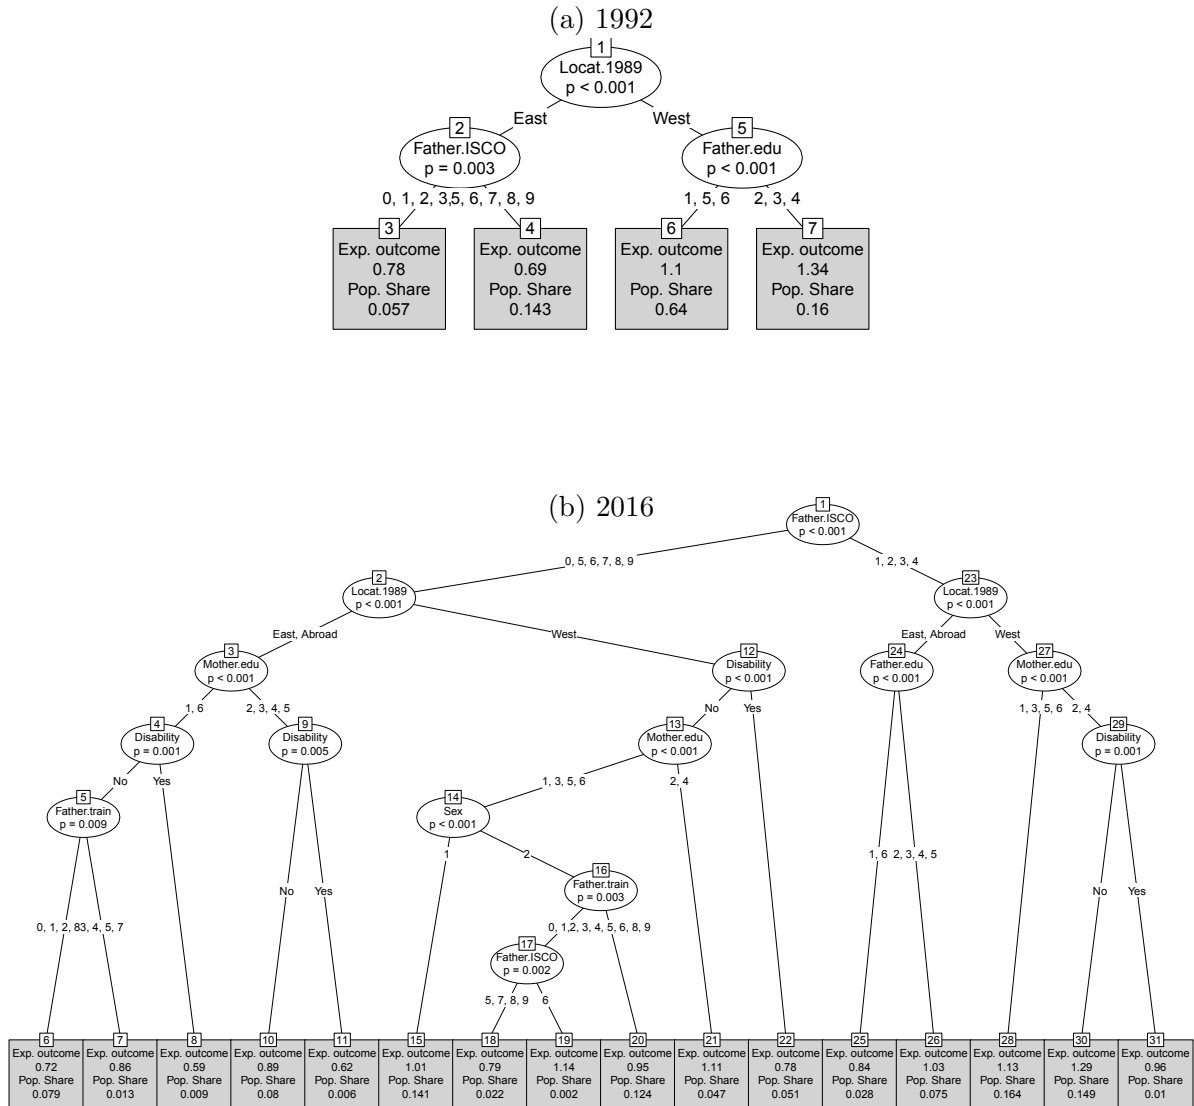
(a) 1992

1
Locat.1989
p < 0.001

East

West

2
Father.ISCO
p = 0.003

5
Father.edu
p < 0.001

0, 1, 2, 3,5, 6, 7, 8, 9

1, 5, 6

2, 3, 4

3
Exp. outcome
0.78
Pop. Share
0.057

4
Exp. outcome
0.69
Pop. Share
0.143

6
Exp. outcome
1.1
Pop. Share
0.64

7
Exp. outcome
1.34
Pop. Share
0.16

(b) 2016

1
Father.ISCO
p < 0.001

0, 5, 6, 7, 8, 9

1, 2, 3, 4

2
Locat.1989
p < 0.001

23
Locat.1989
p < 0.001

East, Abroad

West

East, Abroad

West

3
Mother.edu
p < 0.001

12
Disability
p < 0.001

24
Father.edu
p < 0.001

27
Mother.edu
p < 0.001

1, 6

2, 3, 4, 5

No

Yes

1, 3, 5, 6

2, 4

4
Disability
p = 0.001

9
Disability
p = 0.005

13
Mother.edu
p < 0.001

29
Disability
p = 0.001

No

Yes

1, 3, 5, 6

2, 4

5
Father.train
p = 0.009

14
Sex
p < 0.001

1

2

16
Father.train
p = 0.003

0, 1, 2, 3, 4, 5, 6, 8, 9

17
Father.ISCO
p = 0.002

5, 7, 8, 9

6

0, 1, 2, 83, 4, 5, 7

No

Yes

1, 6

2, 3, 4, 5

No

Yes

6
Exp. outcome
0.72
Pop. Share
0.079

7
Exp. outcome
0.86
Pop. Share
0.013

8
Exp. outcome
0.59
Pop. Share
0.009

10
Exp. outcome
0.89
Pop. Share
0.08

11
Exp. outcome
0.62
Pop. Share
0.006

15
Exp. outcome
1.01
Pop. Share
0.141

18
Exp. outcome
0.79
Pop. Share
0.022

19
Exp. outcome
1.14
Pop. Share
0.002

20
Exp. outcome
0.95
Pop. Share
0.124

21
Exp. outcome
1.11
Pop. Share
0.047

22
Exp. outcome
0.78
Pop. Share
0.051

25
Exp. outcome
0.84
Pop. Share
0.028

26
Exp. outcome
1.03
Pop. Share
0.075

28
Exp. outcome
1.13
Pop. Share
0.164

30
Exp. outcome
1.29
Pop. Share
0.149

31
Exp. outcome
0.96
Pop. Share
0.01